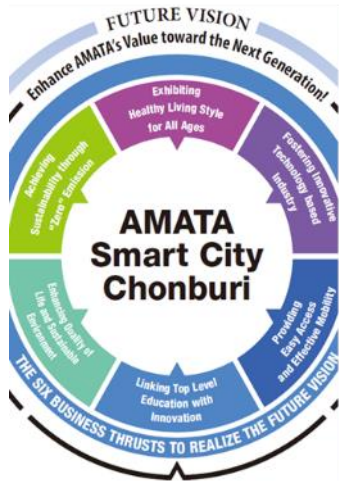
FUTURE VISION

Enhance AMATA's Value toward the Next Generation!

Exhibiting Healthy Living Style for All Ages

Fostering Innovative Technology based Industry

Providing Easy Access and Effective Mobility

Linking Top Level Education with Innovation

Enhancing Quality of Life and Sustainable Environment

Achieving Sustainability through "Zero" Emission

AMATA Smart City Chonburi

THE SIX BUSINESS THRUSTS TO REALIZE THE FUTURE VISION